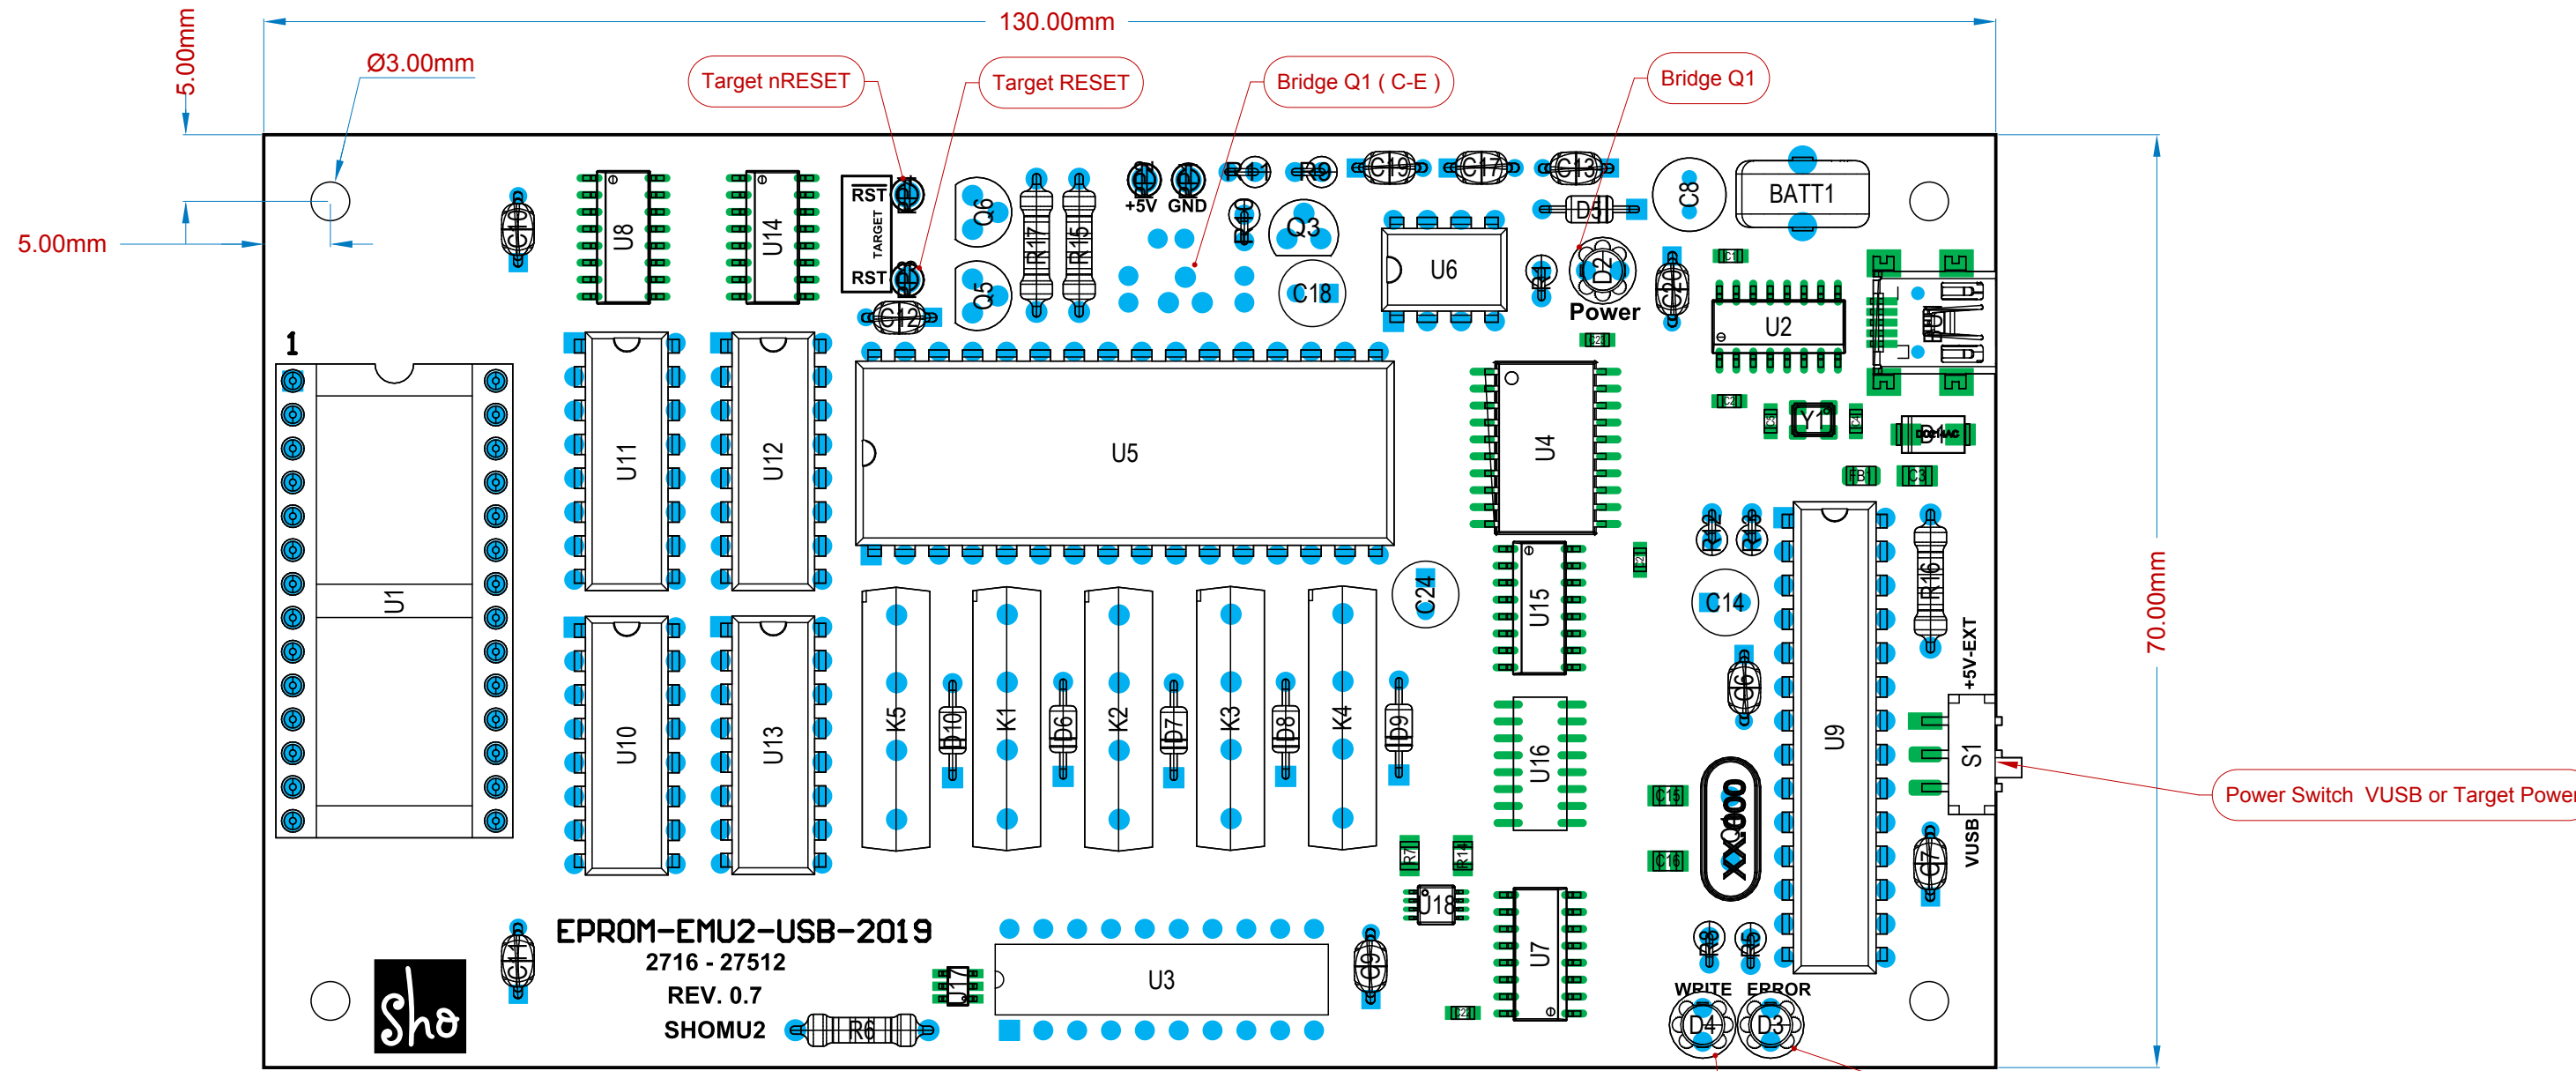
130.00mm
5.00mm
Ø3.00mm
Target nRESET
Target RESET
Bridge Q1 ( C-E )
Bridge Q1
5.00mm
70.00mm
RST
TARGET
RST
+5V GND
U8
U14
C10
Q6
Q5
R17
R15
C12
Q3
C18
C19
C17
C13
D1
C8
BATT1
U6
D2
Power
C20
U2
1
U1
U11
U12
U5
U4
Y1
U10
U13
K5
D10
K1
D6
K2
D7
K3
D8
K4
D9
C24
U15
U16
C14
U9
R16
+5V-EXT
S1
VUSB
Power Switch VUSB or Target Powe
C15
C16
XX.000
C7
EPROM-EMU2-USB-2019
2716 - 27512
REV. 0.7
SHOMU2
Sho
C11
R6
U3
C9
U18
U7
WRITE
ERROR
D4
D3